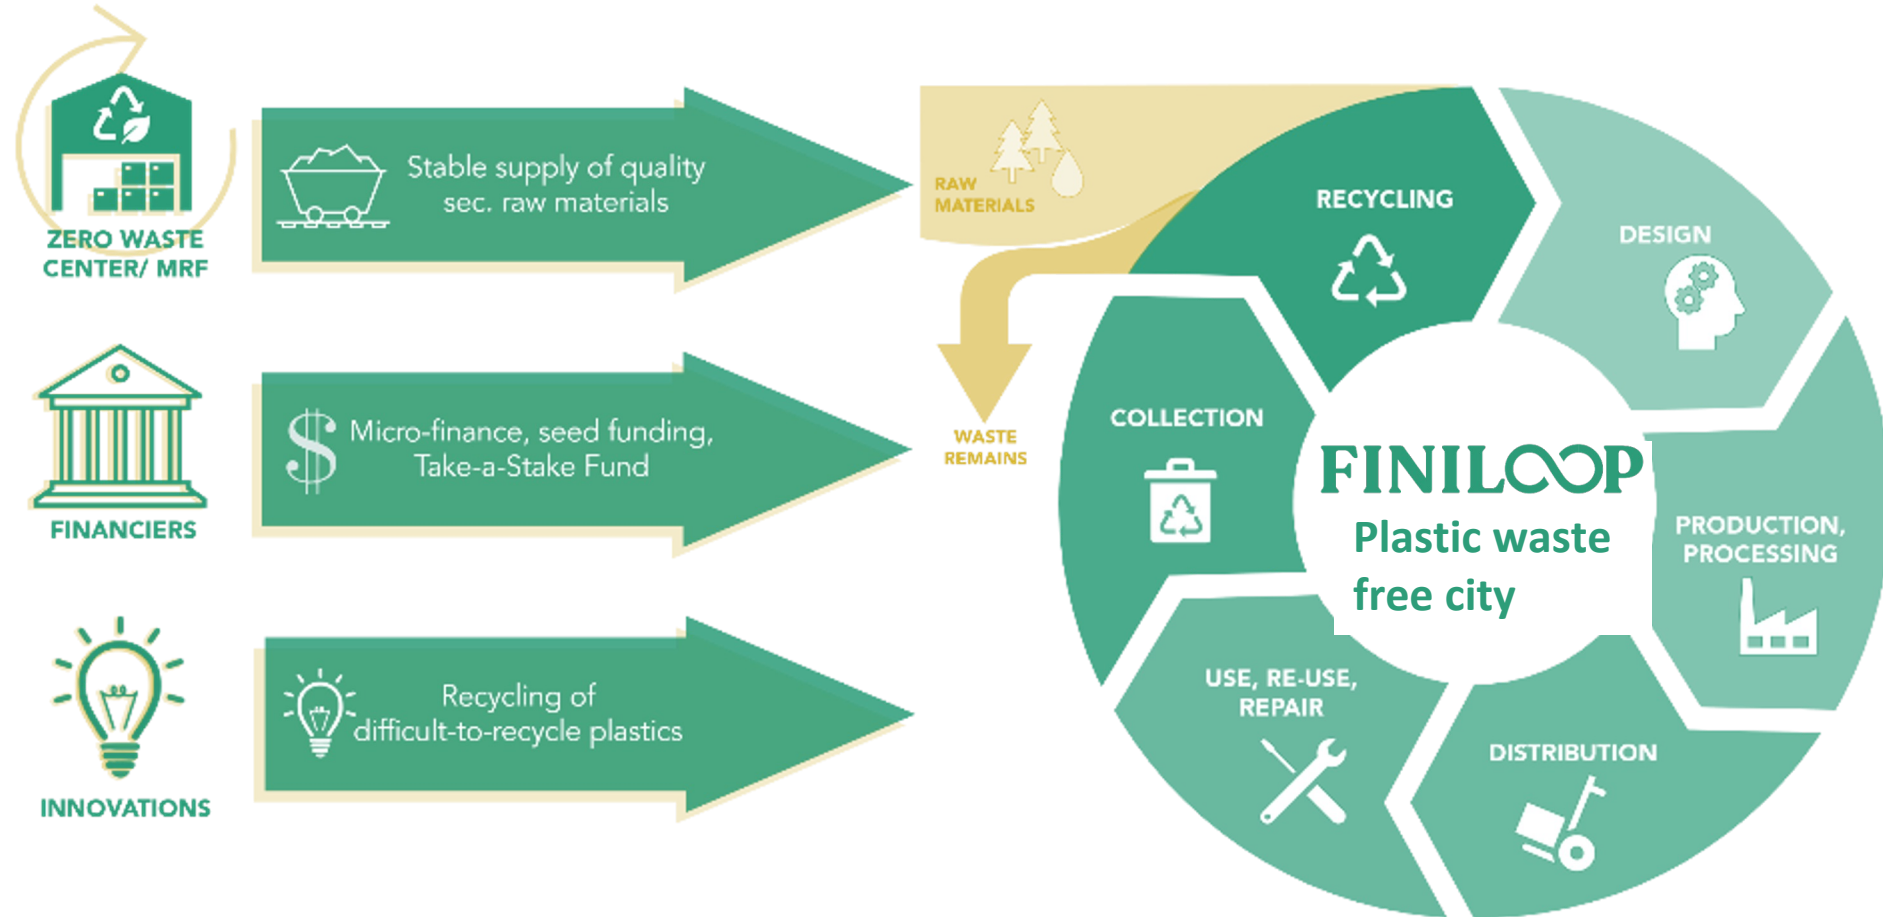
ZERO WASTE CENTER/ MRF

Stable supply of quality sec. raw materials

FINANCIERS

Micro-finance, seed funding, Take-a-Stake Fund

INNOVATIONS

Recycling of difficult-to-recycle plastics

RAW MATERIALS

WASTE REMAINS

RECYCLING

DESIGN

PRODUCTION, PROCESSING

DISTRIBUTION

USE, RE-USE, REPAIR

COLLECTION

FINILOOP

Plastic waste free city